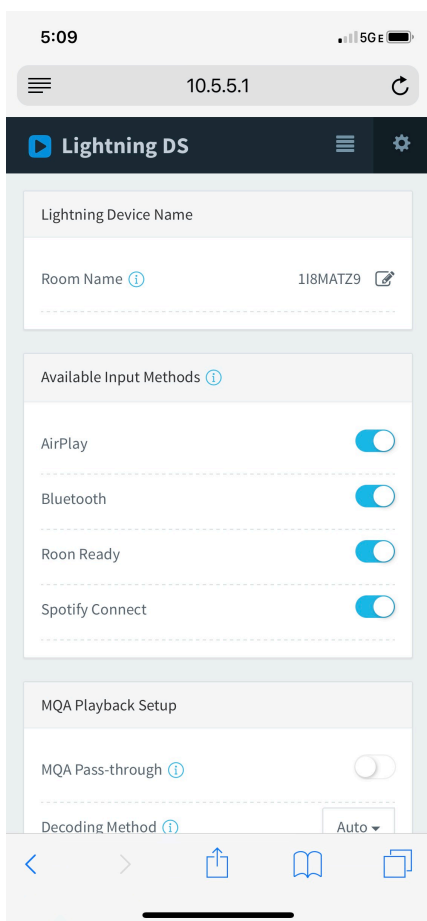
5:09

5G E

10.5.5.1

Lightning DS

Lightning Device Name

Room Name ⓘ 1I8MATZ9

Available Input Methods ⓘ

AirPlay

Bluetooth

Roon Ready

Spotify Connect

MQA Playback Setup

MQA Pass-through ⓘ

Decoding Method ⓘ Auto